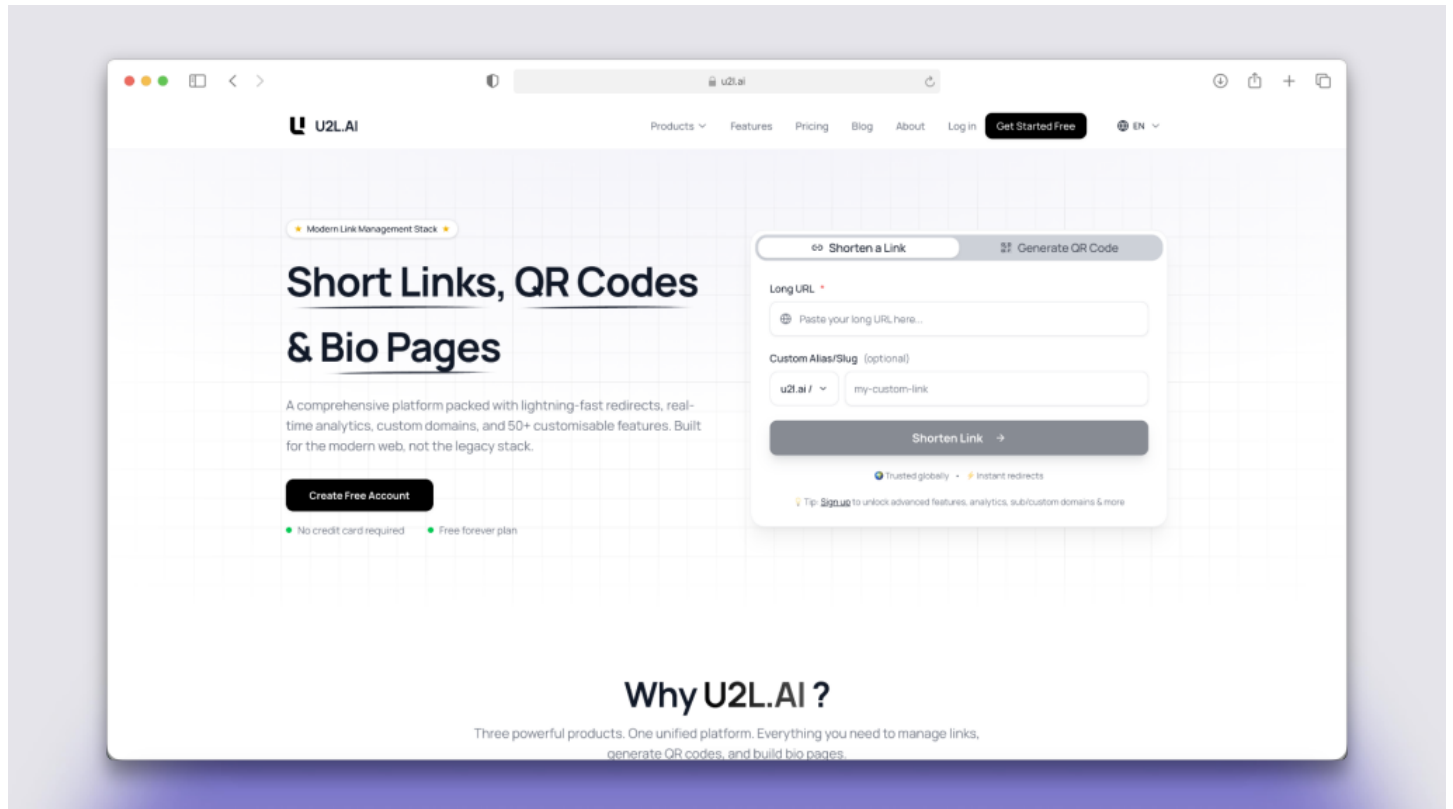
u2l.ai

U2L.AI

Products Features Pricing Blog About Log in Get Started Free

EN

★ Modern Link Management Stack ★

Short Links, QR Codes & Bio Pages

A comprehensive platform packed with lightning-fast redirects, real-time analytics, custom domains, and 50+ customisable features. Built for the modern web, not the legacy stack.

Create Free Account

No credit card required   Free forever plan

Shorten a Link   Generate QR Code

Long URL *

Paste your long URL here...

Custom Alias/Slug (optional)

u2l.ai /   my-custom-link

Shorten Link →

Trusted globally • Instant redirects

Tip: Sign up to unlock advanced features, analytics, sub/custom domains & more

Why U2L.AI ?

Three powerful products. One unified platform. Everything you need to manage links, generate QR codes, and build bio pages.